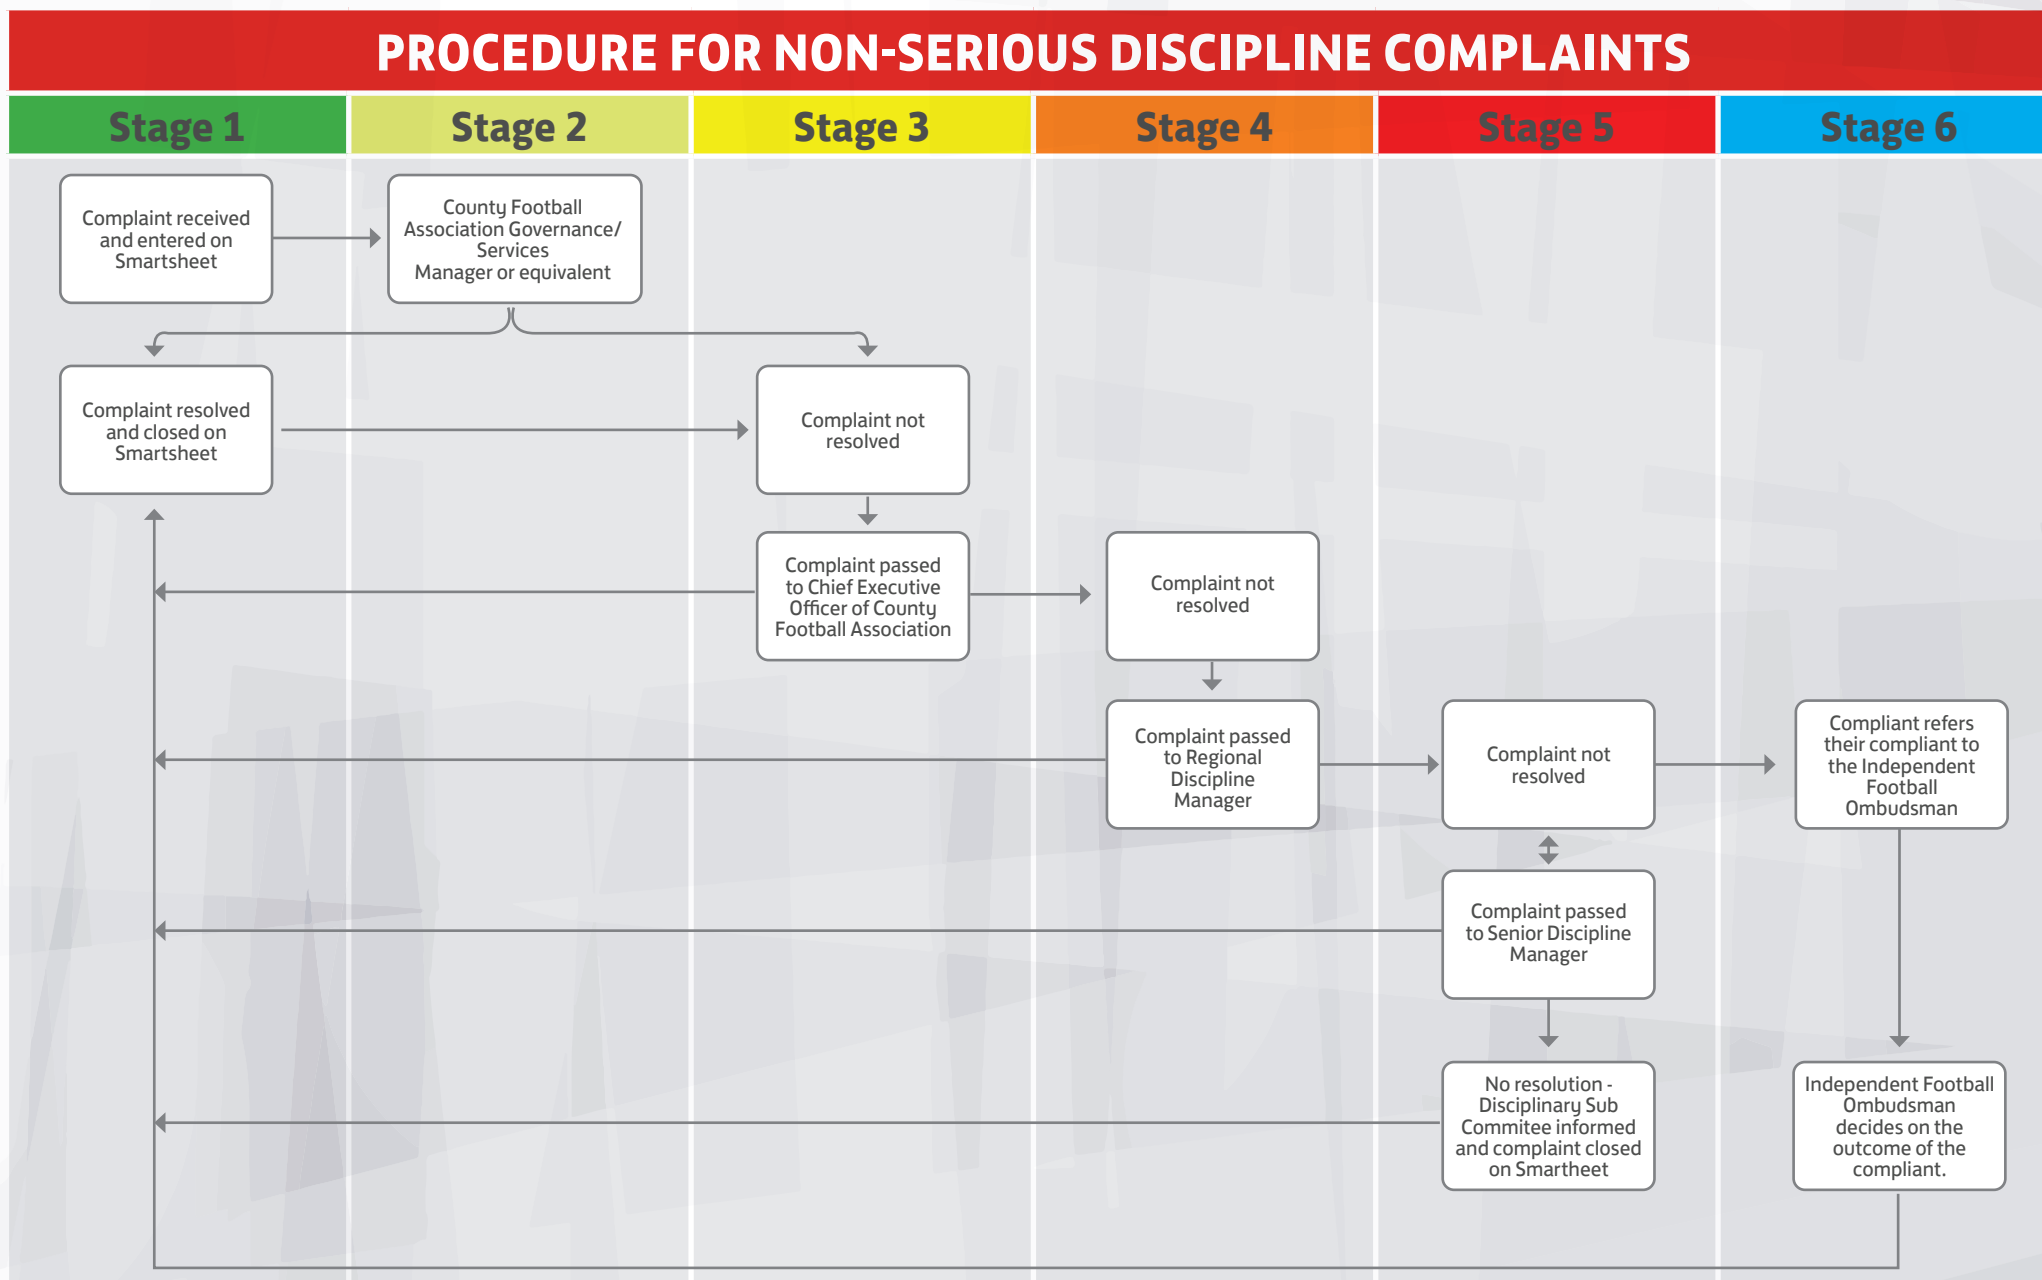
PROCEDURE FOR NON-SERIOUS DISCIPLINE COMPLAINTS

Stage 1

Stage 2

Stage 3

Stage 4

Stage 5

Stage 6

Complaint received and entered on Smartsheet

County Football Association Governance/ Services Manager or equivalent

Complaint resolved and closed on Smartsheet

Complaint not resolved

Complaint passed to Chief Executive Officer of County Football Association

Complaint not resolved

Complaint passed to Regional Discipline Manager

Complaint not resolved

Compliant refers their compliant to the Independent Football Ombudsman

Complaint passed to Senior Discipline Manager

No resolution - Disciplinary Sub Commitee informed and complaint closed on Smartheet

Independent Football Ombudsman decides on the outcome of the compliant.